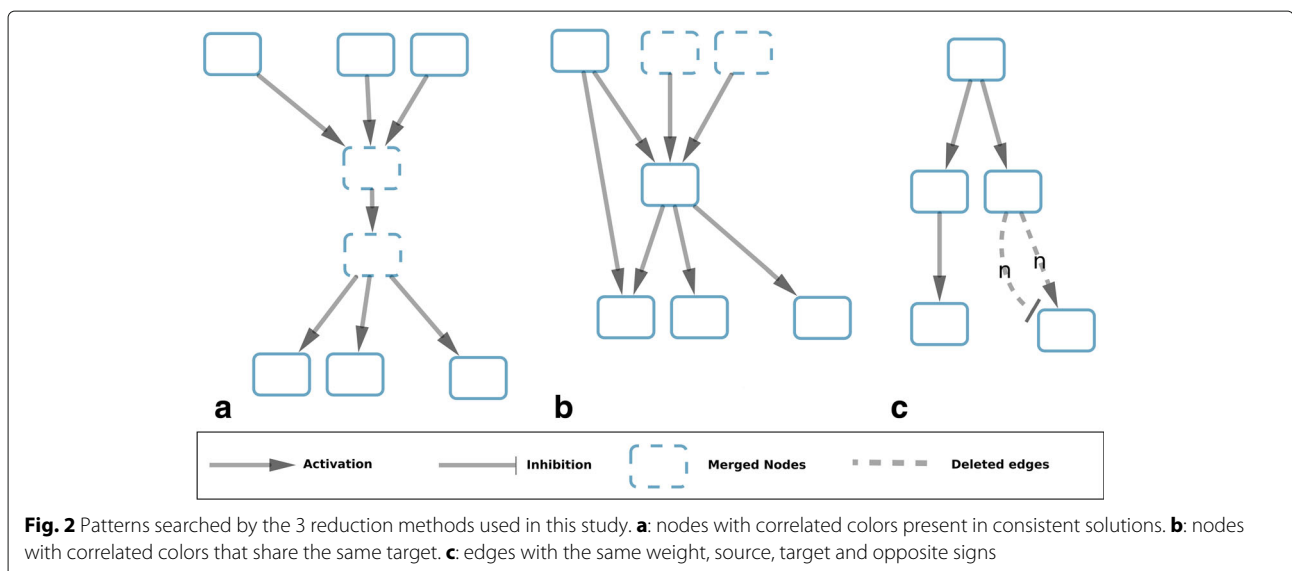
n n

a b c

Activation Inhibition Merged Nodes Deleted edges

**Fig. 2** Patterns searched by the 3 reduction methods used in this study. **a**: nodes with correlated colors present in consistent solutions. **b**: nodes with correlated colors that share the same target. **c**: edges with the same weight, source, target and opposite signs